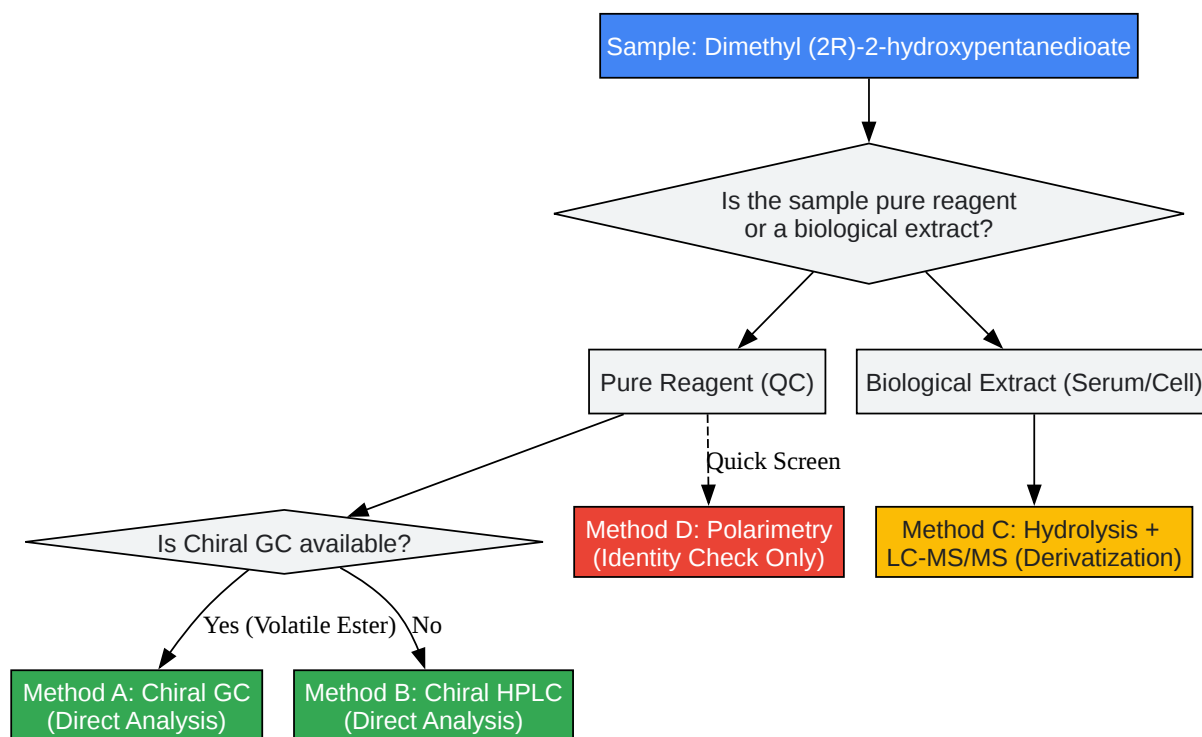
Sample: Dimethyl (2R)-2-hydroxypentanedioate

Is the sample pure reagent or a biological extract?

Pure Reagent (QC)

Biological Extract (Serum/Cell)

Quick Screen

Is Chiral GC available?

Method D: Polarimetry (Identity Check Only)

Method C: Hydrolysis + LC-MS/MS (Derivatization)

Yes (Volatile Ester)

No

Method A: Chiral GC (Direct Analysis)

Method B: Chiral HPLC (Direct Analysis)